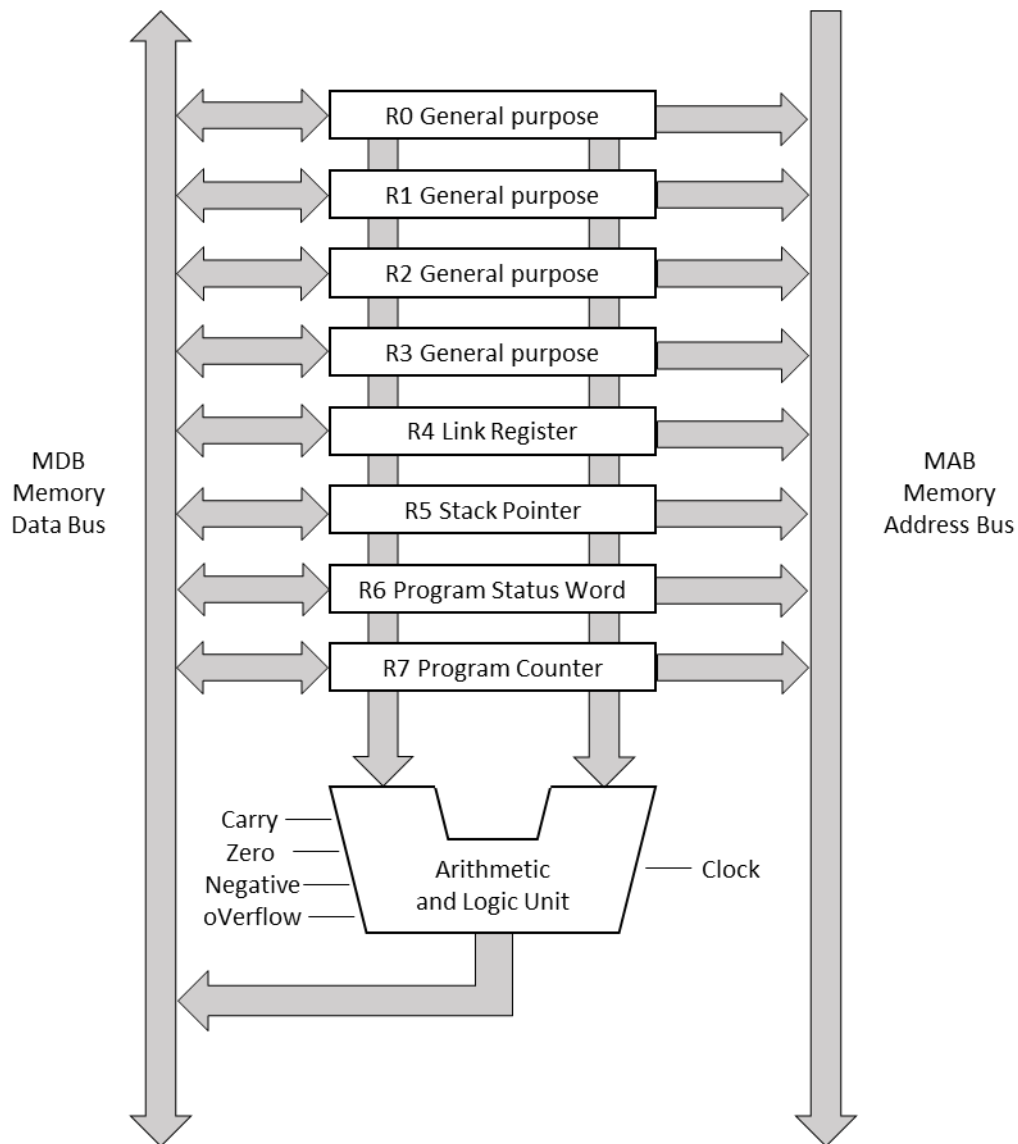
R0 General purpose
R1 General purpose
R2 General purpose
R3 General purpose
R4 Link Register
R5 Stack Pointer
R6 Program Status Word
R7 Program Counter

MDB
Memory
Data Bus

MAB
Memory
Address Bus

Carry
Zero
Negative
oVerflow

Arithmetic
and Logic Unit

Clock